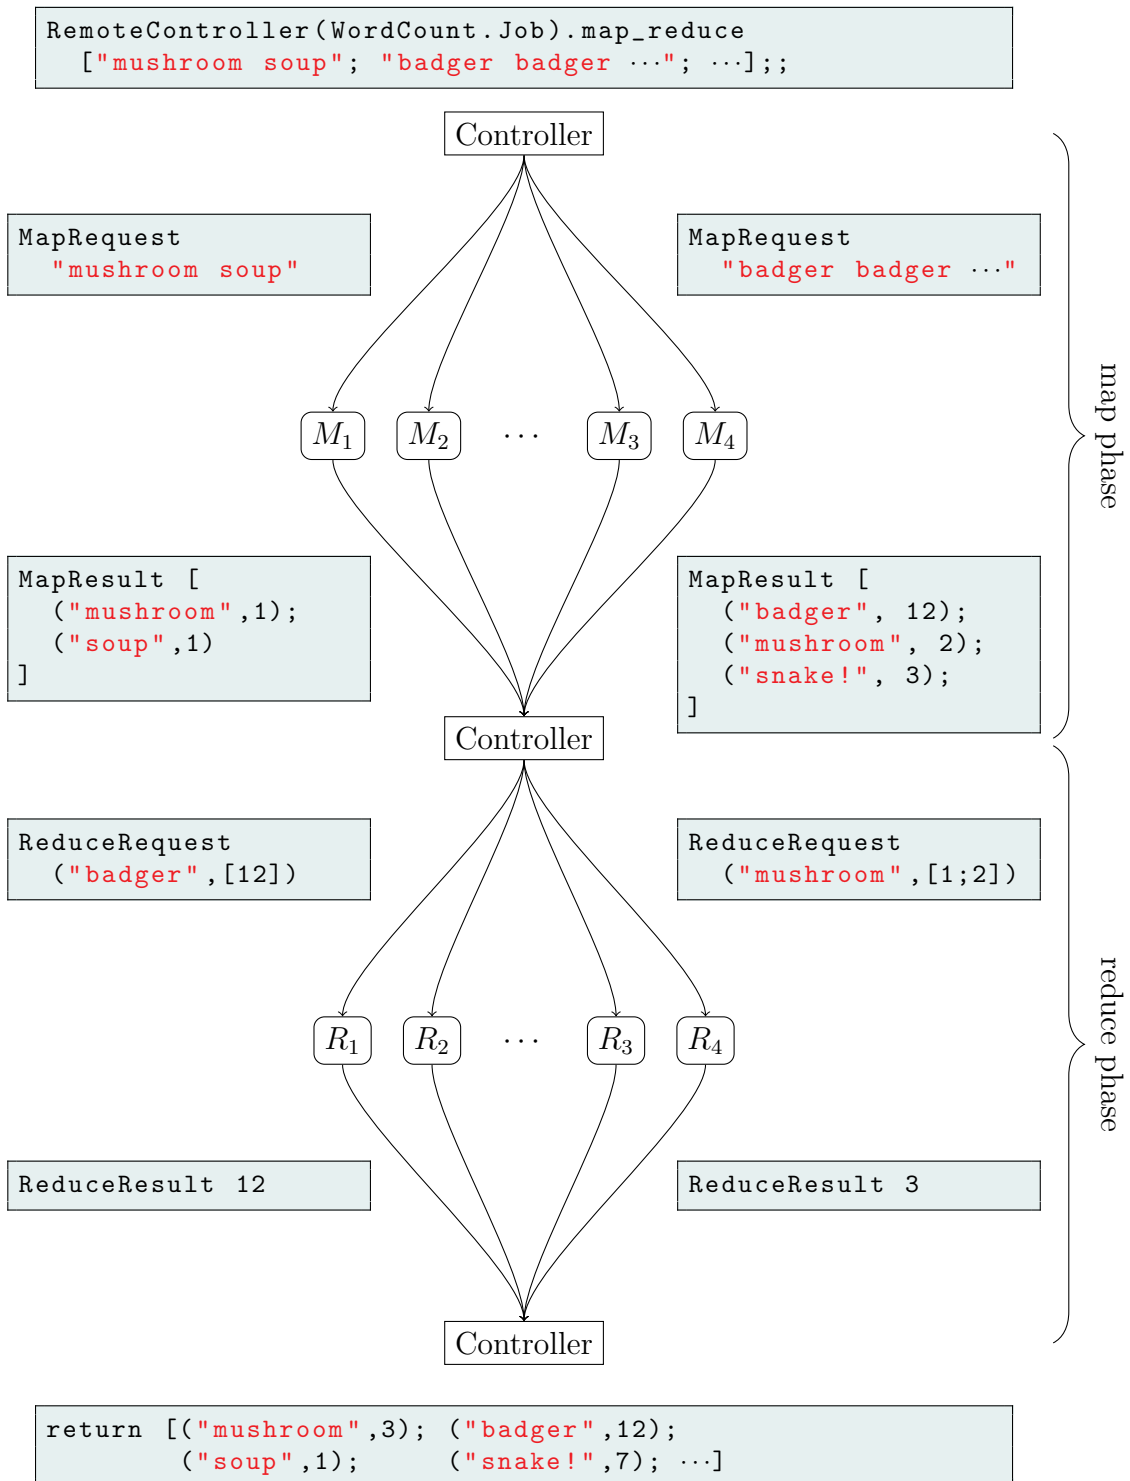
RemoteController(WordCount.Job).map_reduce
["mushroom soup"; "badger badger ⋯"; ⋯];;

Controller

MapRequest
"mushroom soup"

MapRequest
"badger badger ⋯"

$M_1$ $M_2$ ⋯ $M_3$ $M_4$

map phase

MapResult [
("mushroom",1);
("soup",1)
]

MapResult [
("badger", 12);
("mushroom", 2);
("snake!", 3);
]

Controller

ReduceRequest
("badger",[12])

ReduceRequest
("mushroom",[1;2])

$R_1$ $R_2$ ⋯ $R_3$ $R_4$

reduce phase

ReduceResult 12

ReduceResult 3

Controller

return [("mushroom",3); ("badger",12);
("soup",1); ("snake!",7); ⋯]